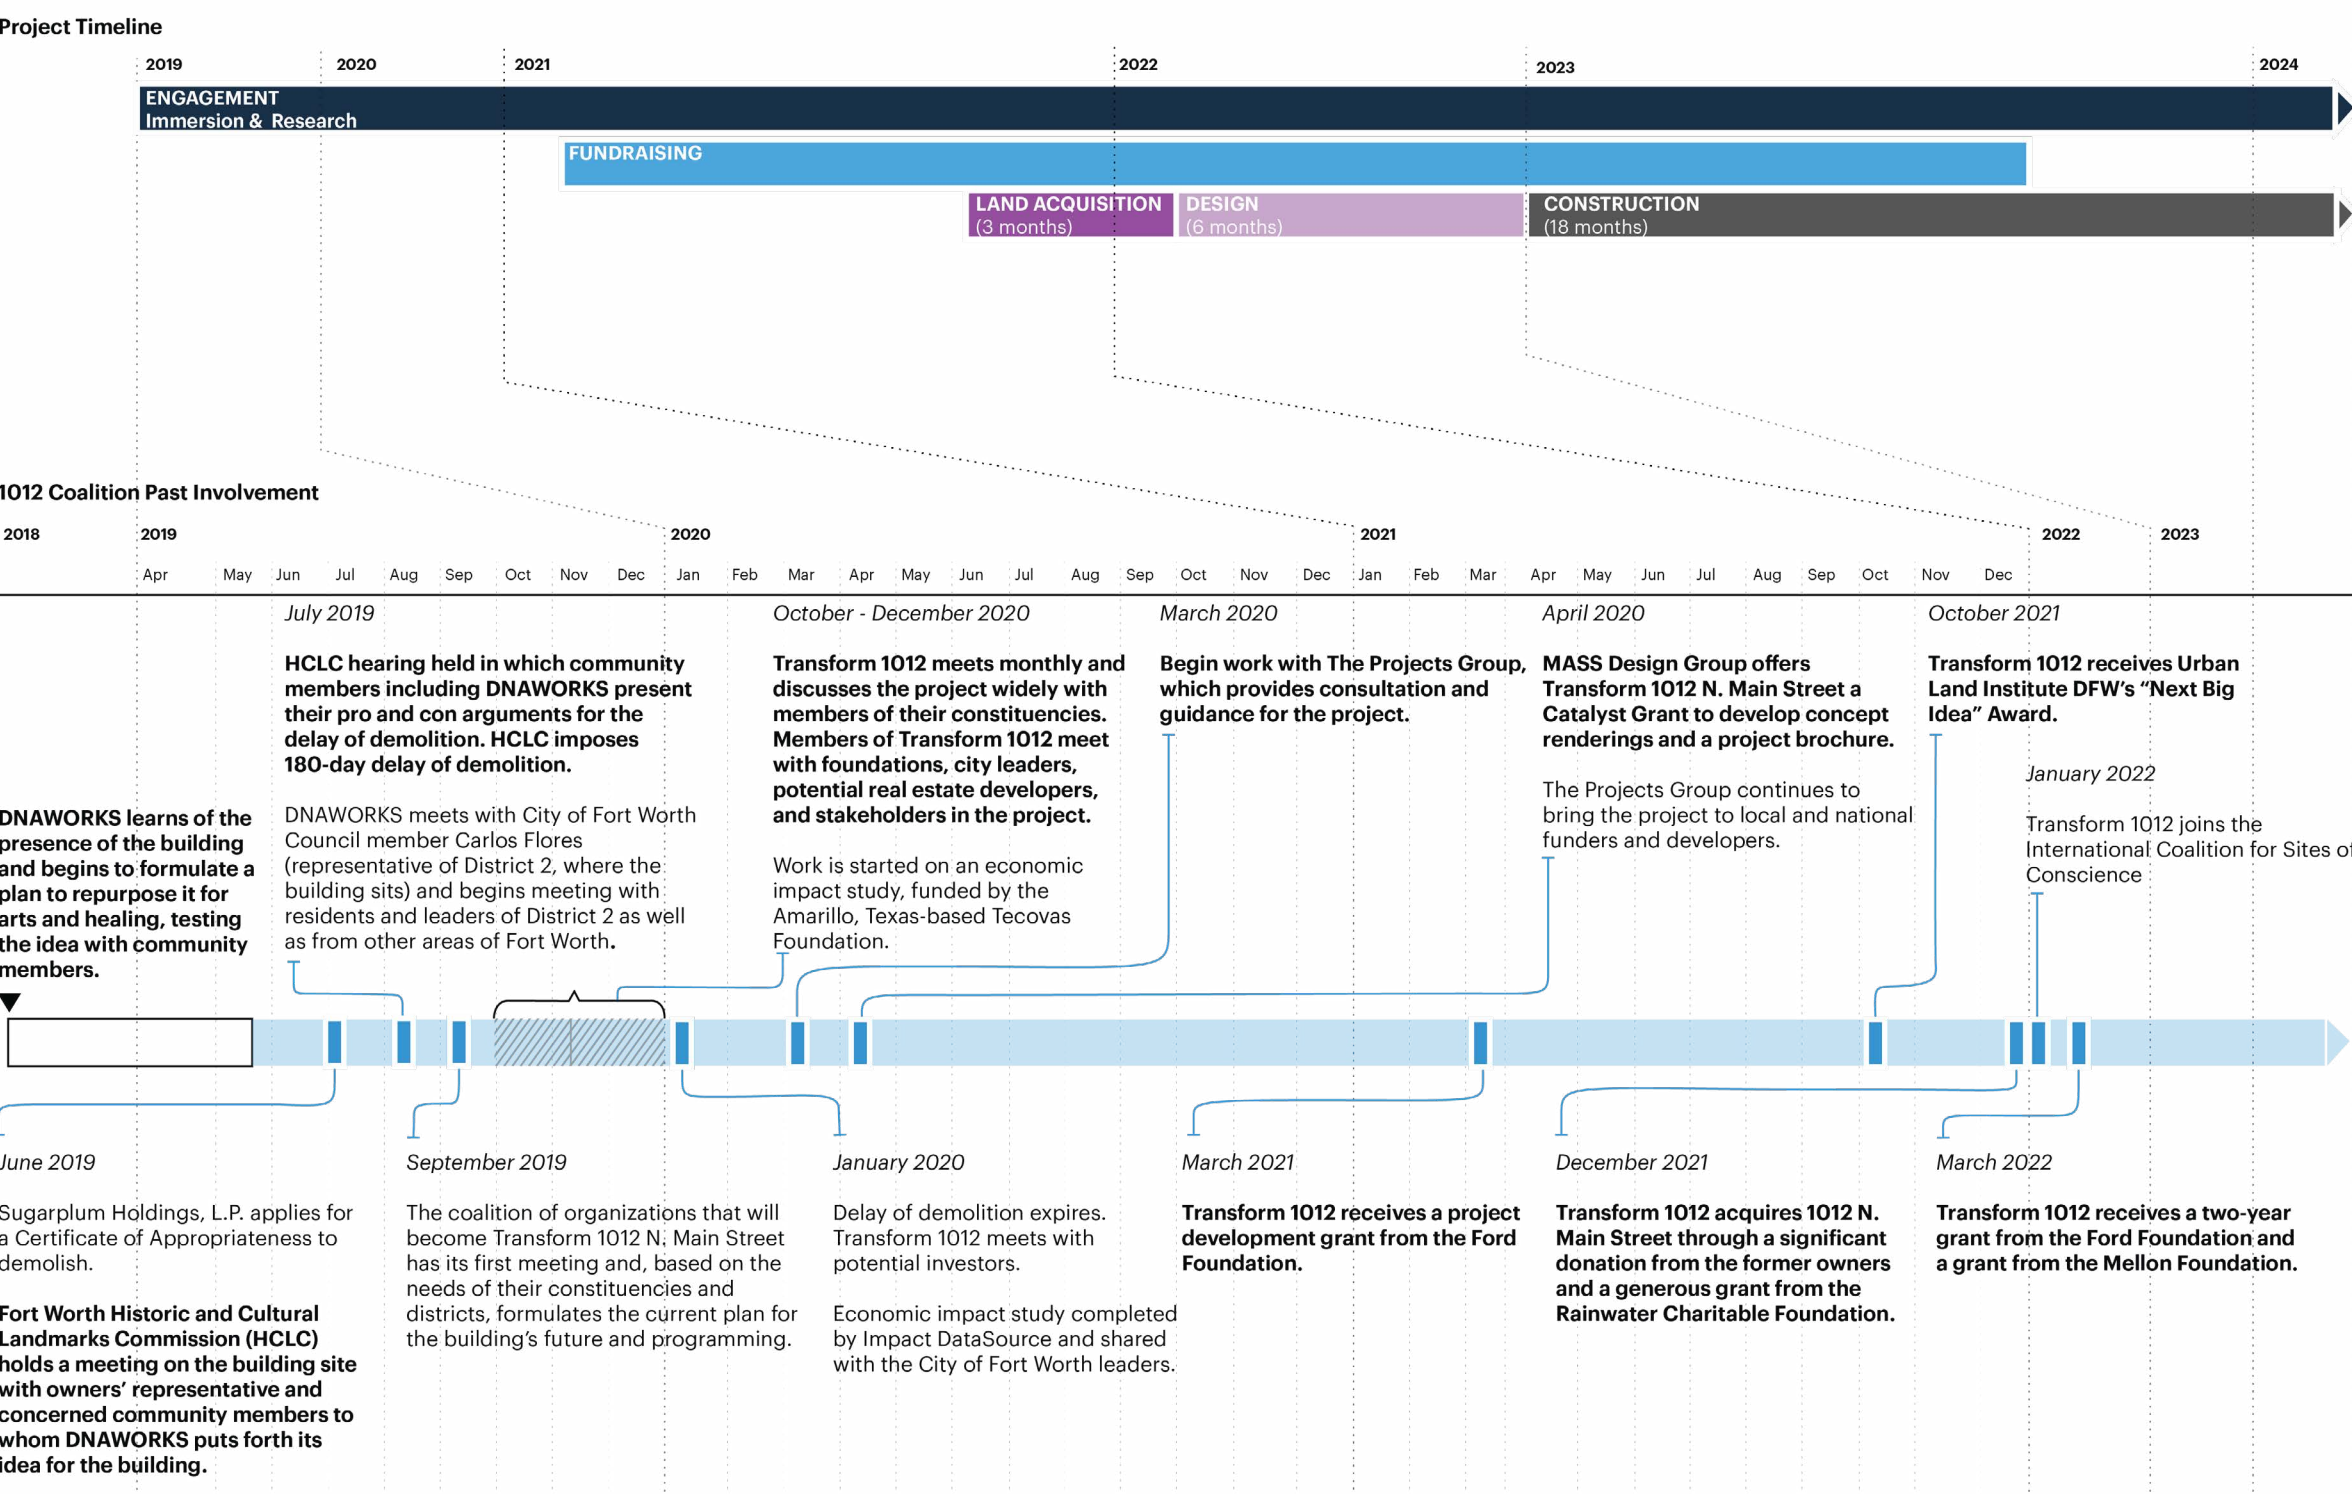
Project Timeline

2019 2020 2021 2022 2023 2024

ENGAGEMENT
Immersion & Research

FUNDRAISING

LAND ACQUISITION
(3 months)

DESIGN
(6 months)

CONSTRUCTION
(18 months)

1012 Coalition Past Involvement

2018 2019 2020 2021 2022 2023

Apr May Jun Jul Aug Sep Oct Nov Dec Jan Feb Mar Apr May Jun Jul Aug Sep Oct Nov Dec Jan Feb Mar Apr May Jun Jul Aug Sep Oct Nov Dec

July 2019

HCLC hearing held in which community members including DNAWORKS present their pro and con arguments for the delay of demolition. HCLC imposes 180-day delay of demolition.

DNAWORKS meets with City of Fort Worth Council member Carlos Flores (representative of District 2, where the building sits) and begins meeting with residents and leaders of District 2 as well as from other areas of Fort Worth.

October - December 2020

Transform 1012 meets monthly and discusses the project widely with members of their constituencies. Members of Transform 1012 meet with foundations, city leaders, potential real estate developers, and stakeholders in the project.

Work is started on an economic impact study, funded by the Amarillo, Texas-based Tecovas Foundation.

March 2020

Begin work with The Projects Group, which provides consultation and guidance for the project.

April 2020

MASS Design Group offers Transform 1012 N. Main Street a Catalyst Grant to develop concept renderings and a project brochure.

The Projects Group continues to bring the project to local and national funders and developers.

October 2021

Transform 1012 receives Urban Land Institute DFW's "Next Big Idea" Award.

January 2022

Transform 1012 joins the International Coalition for Sites of Conscience

DNAWORKS learns of the presence of the building and begins to formulate a plan to repurpose it for arts and healing, testing the idea with community members.

June 2019

Sugarplum Holdings, L.P. applies for a Certificate of Appropriateness to demolish.

Fort Worth Historic and Cultural Landmarks Commission (HCLC) holds a meeting on the building site with owners' representative and concerned community members to whom DNAWORKS puts forth its idea for the building.

September 2019

The coalition of organizations that will become Transform 1012 N. Main Street has its first meeting and, based on the needs of their constituencies and districts, formulates the current plan for the building's future and programming.

January 2020

Delay of demolition expires. Transform 1012 meets with potential investors.

Economic impact study completed by Impact DataSource and shared with the City of Fort Worth leaders.

March 2021

Transform 1012 receives a project development grant from the Ford Foundation.

December 2021

Transform 1012 acquires 1012 N. Main Street through a significant donation from the former owners and a generous grant from the Rainwater Charitable Foundation.

March 2022

Transform 1012 receives a two-year grant from the Ford Foundation and a grant from the Mellon Foundation.